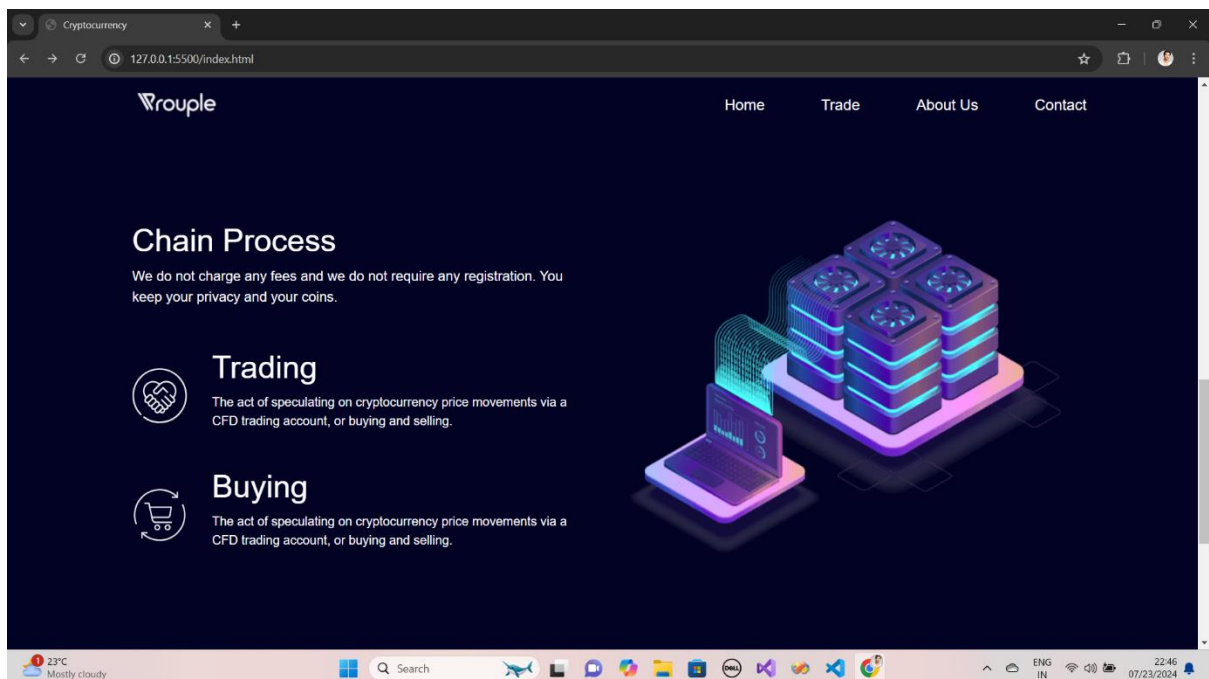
Cryptocurrency

127.0.0.1:5500/index.html

Vrouple

Home Trade About Us Contact

Chain Process

We do not charge any fees and we do not require any registration. You keep your privacy and your coins.

Trading

The act of speculating on cryptocurrency price movements via a CFD trading account, or buying and selling.

Buying

The act of speculating on cryptocurrency price movements via a CFD trading account, or buying and selling.

1 23°C
Mostly cloudy

Search

ENG
IN

22:46
07/23/2024